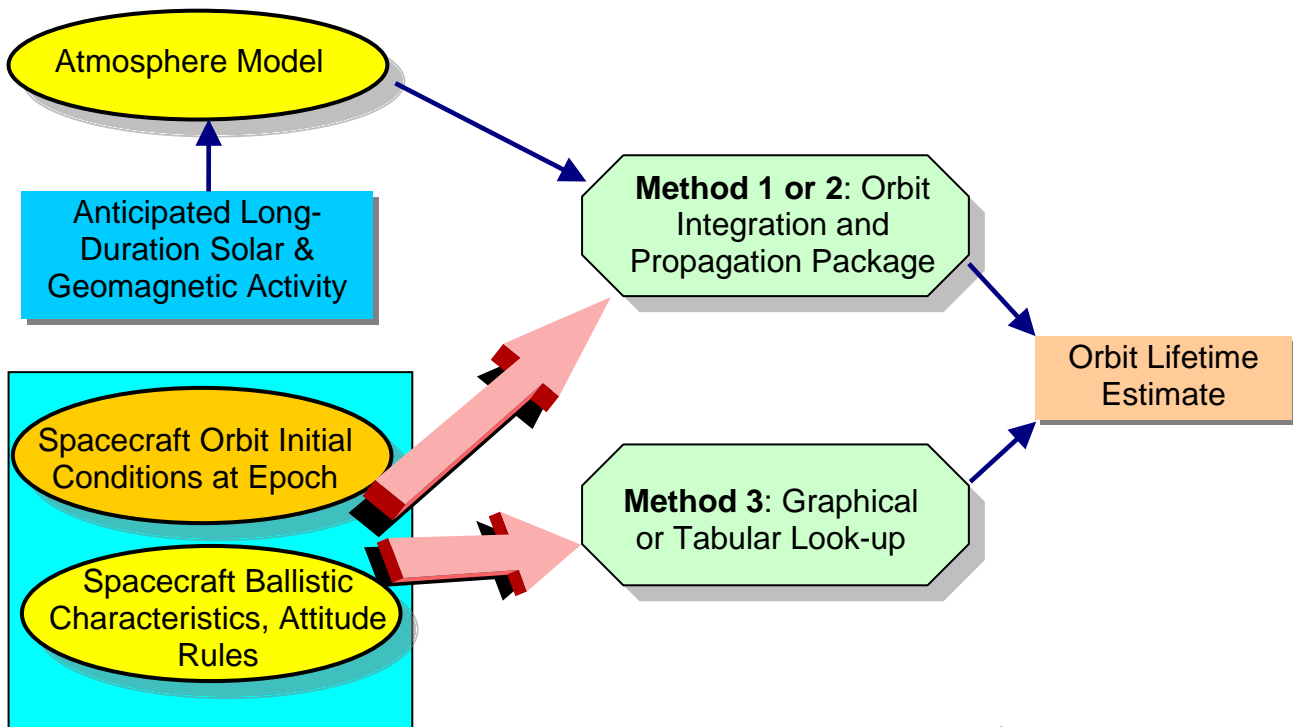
Atmosphere Model

Anticipated Long-Duration Solar & Geomagnetic Activity

**Method 1 or 2**: Orbit Integration and Propagation Package

Orbit Lifetime Estimate

Spacecraft Orbit Initial Conditions at Epoch

Spacecraft Ballistic Characteristics, Attitude Rules

**Method 3**: Graphical or Tabular Look-up